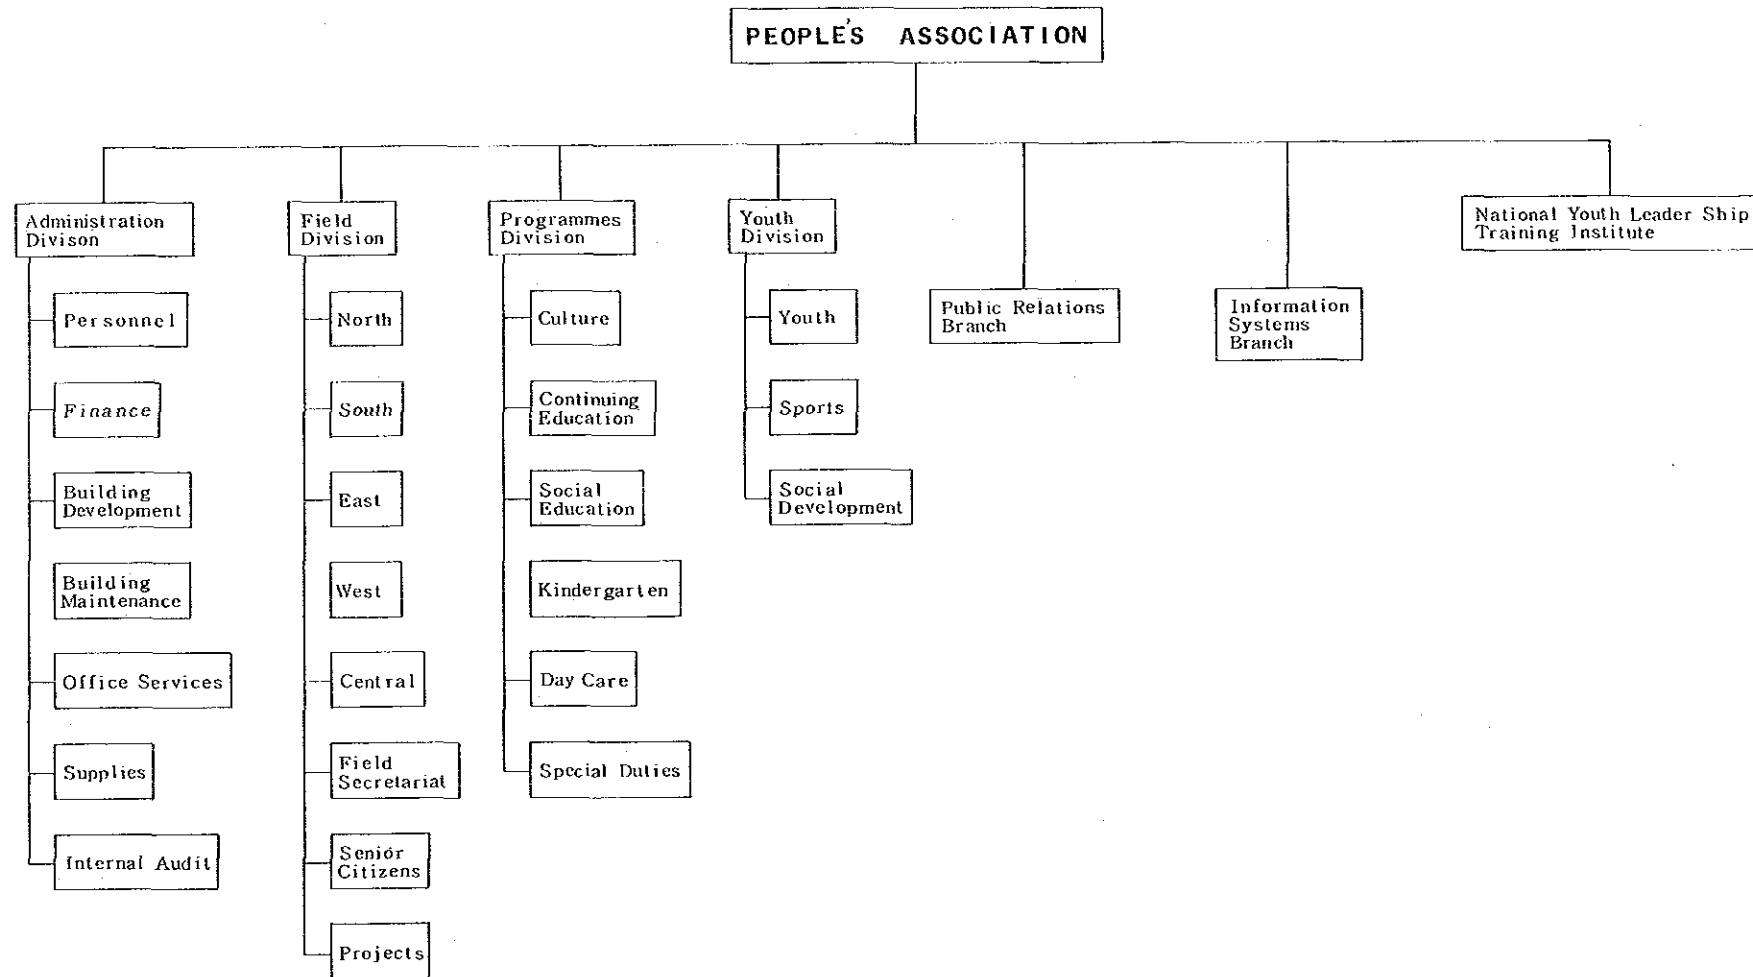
PEOPLE'S ASSOCIATION

Administration Divison

Personnel

Finance

Building Development

Building Maintenance

Office Services

Supplies

Internal Audit

Field Division

North

South

East

West

Central

Field Secretariat

Senior Citizens

Projects

Programmes Division

Culture

Continuing Education

Social Education

Kindergarten

Day Care

Special Duties

Youth Division

Youth

Sports

Social Development

Public Relations Branch

Information Systems Branch

National Youth Leader Ship Training Institute